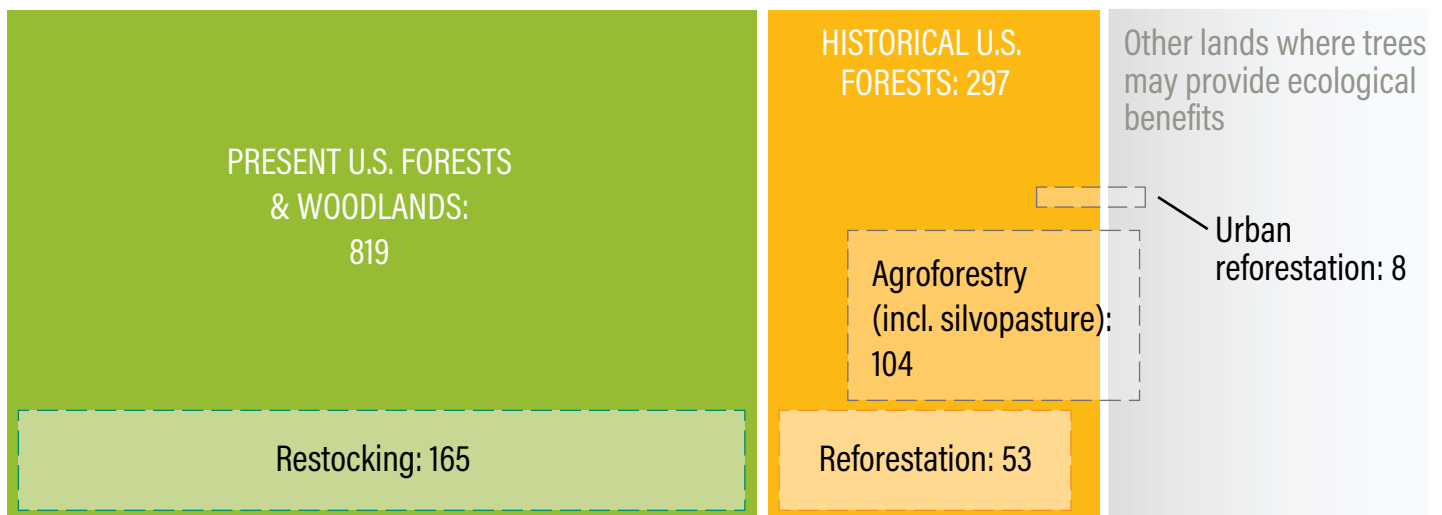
PRESENT U.S. FORESTS & WOODLANDS: 819

Restocking: 165

HISTORICAL U.S. FORESTS: 297

Other lands where trees may provide ecological benefits

Urban reforestation: 8

Agroforestry (incl. silvopasture): 104

Reforestation: 53